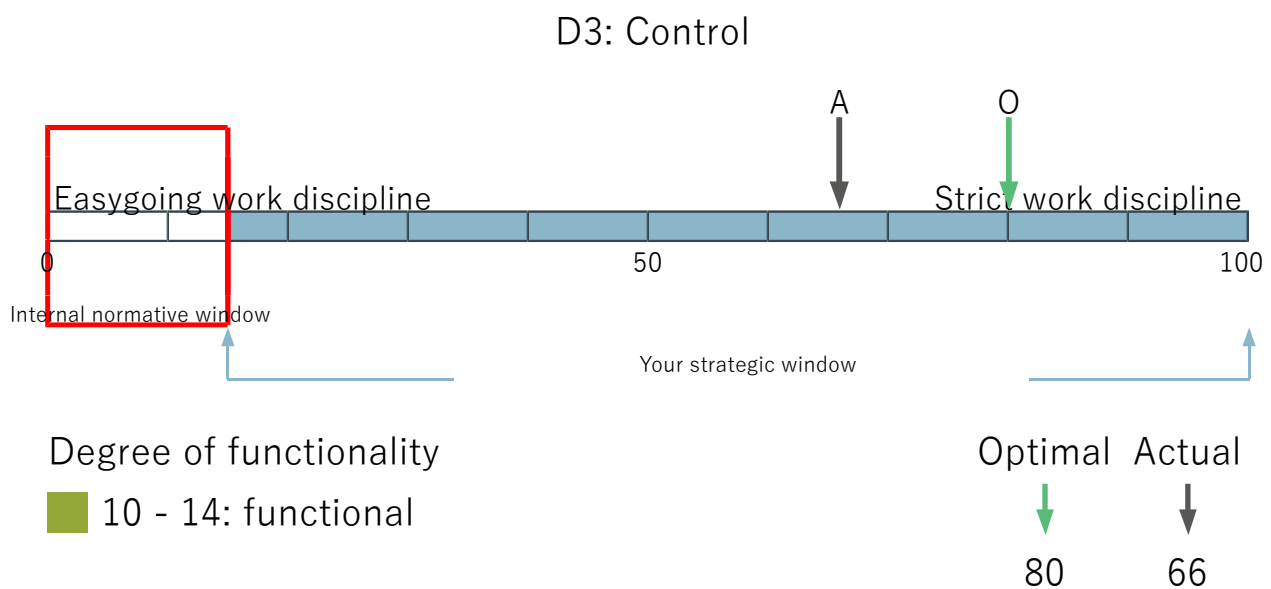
D3: Control

A

O

Easygoing work discipline

Strict work discipline

0

50

100

Internal normative window

Your strategic window

Degree of functionality

10 - 14: functional

Optimal

Actual

80

66